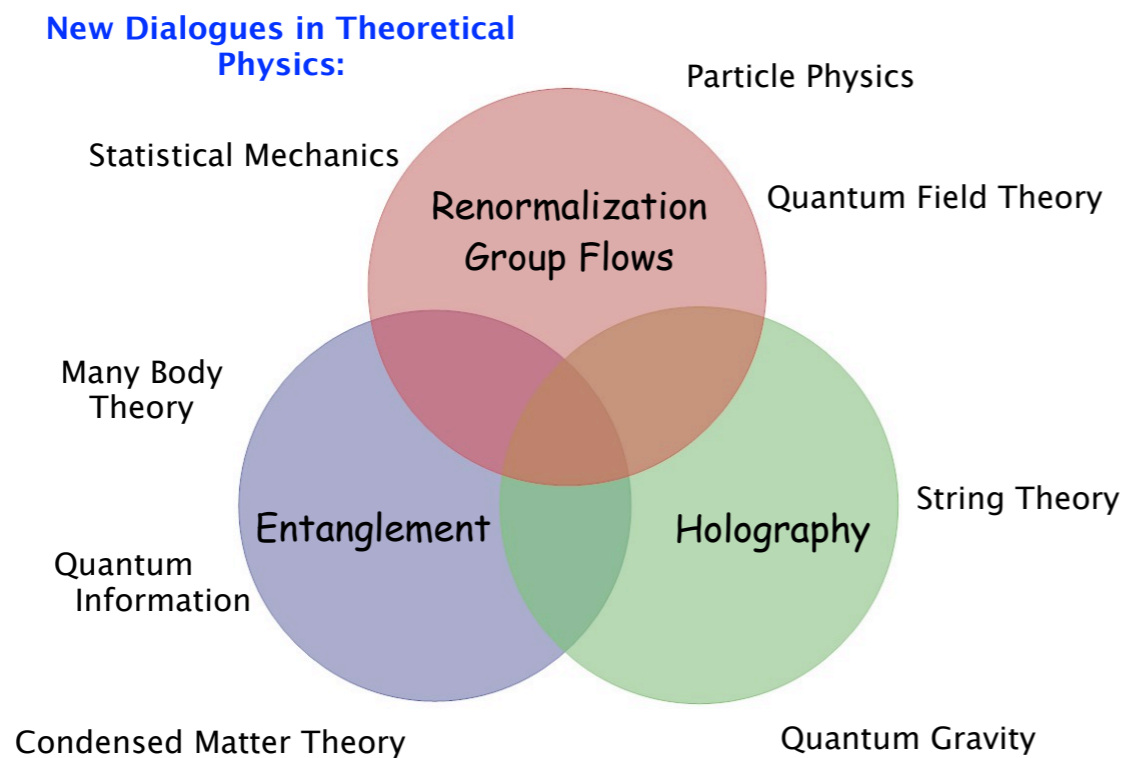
New Dialogues in Theoretical Physics:

Particle Physics

Statistical Mechanics

Renormalization Group Flows

Quantum Field Theory

Many Body Theory

Entanglement

Holography

String Theory

Quantum Information

Condensed Matter Theory

Quantum Gravity